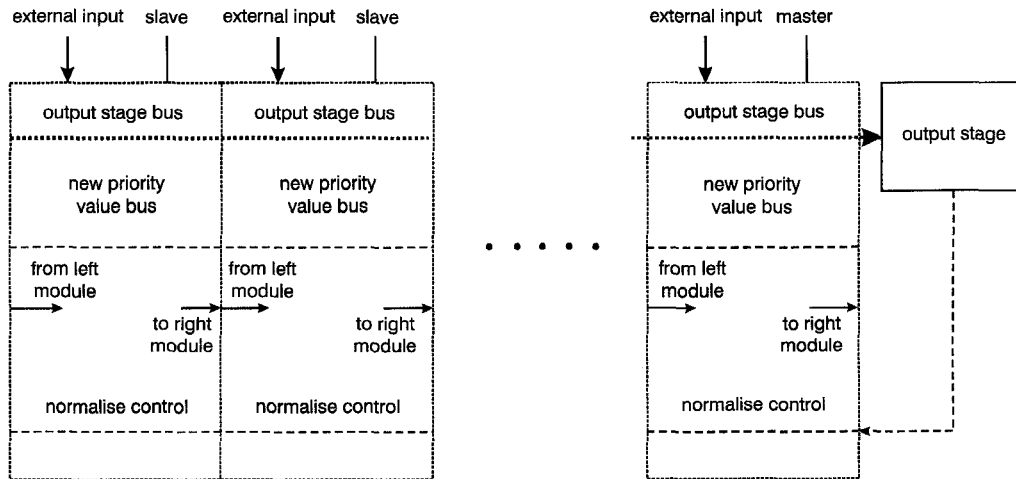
external input slave external input slave external input master

output stage bus output stage bus output stage bus output stage

new priority value bus new priority value bus new priority value bus

from left module to right module from left module to right module from left module to right module

normalise control normalise control normalise control